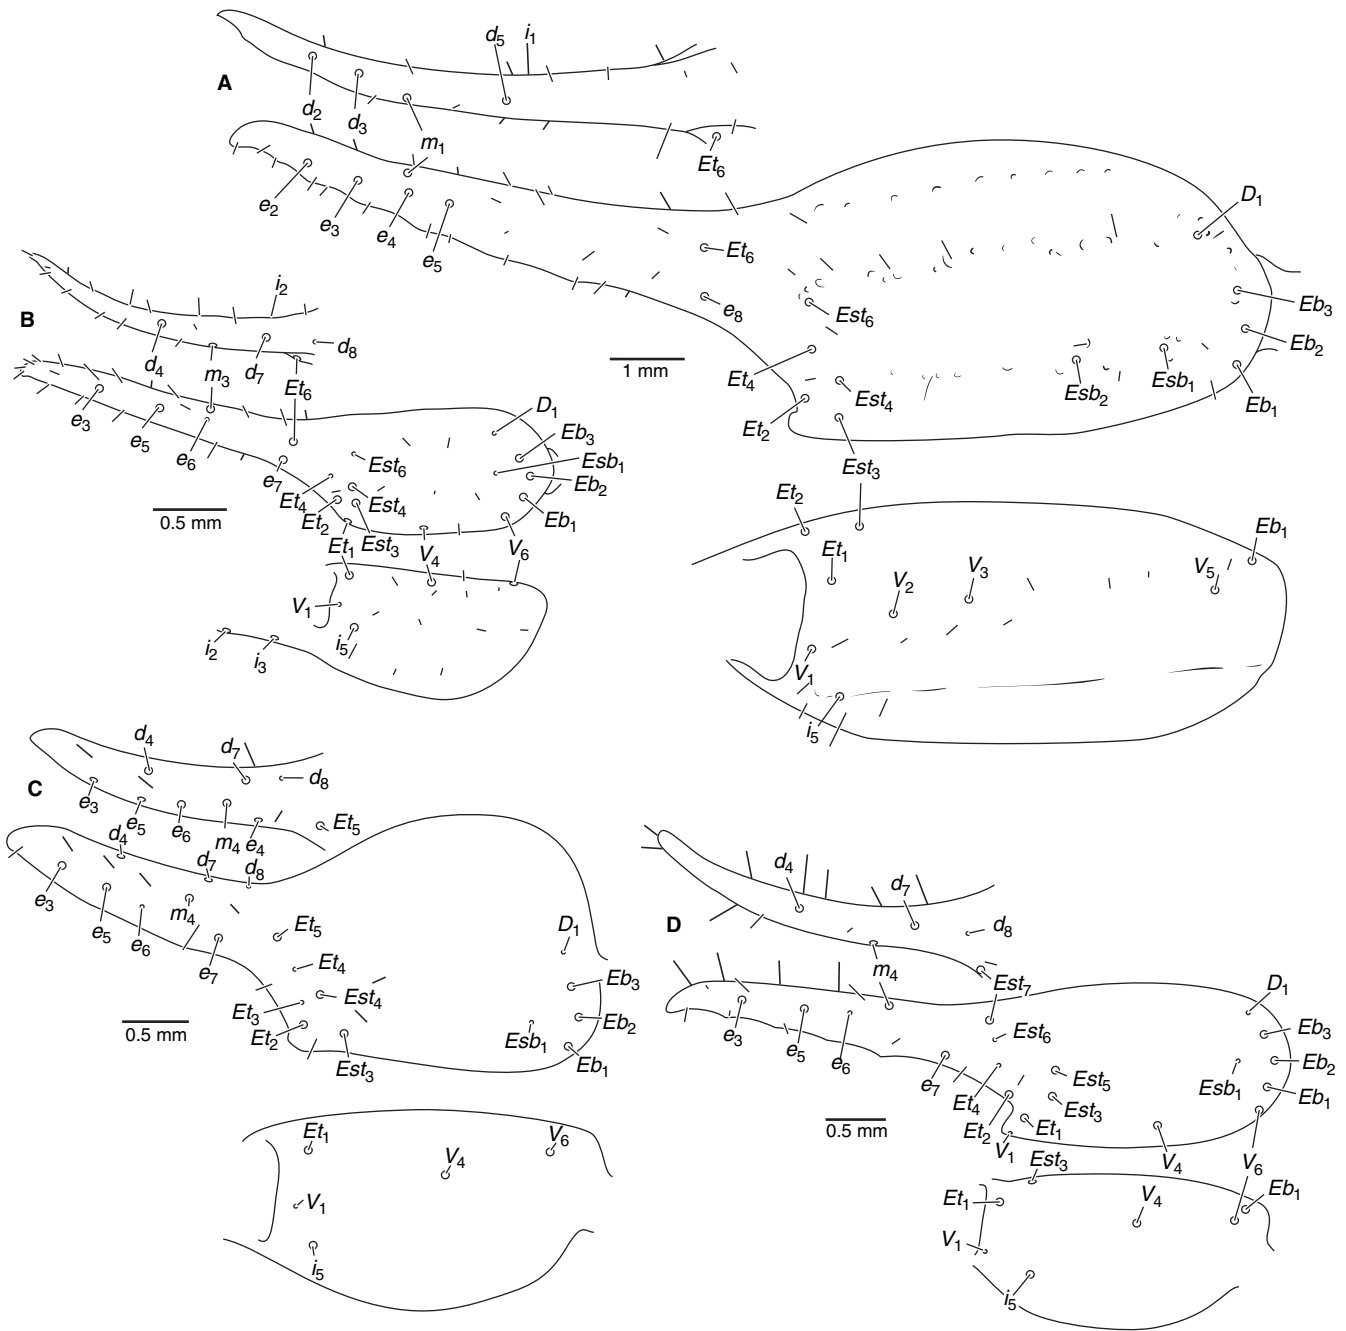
A

$d_5$ $i_1$

$d_2$ $d_3$ $m_1$

$Et_6$

$e_2$ $e_3$ $e_4$ $e_5$

$Et_6$

$D_1$

$e_8$

$Est_6$

$Eb_3$

$Eb_2$

1 mm

$Et_4$

$Est_4$

$Esb_2$

$Esb_1$

$Eb_1$

$Et_2$

$Est_3$

$Et_2$

$Eb_1$

$Et_1$

$V_2$ $V_3$

$V_5$

$V_1$

$i_5$

B

$i_2$

$d_8$

$d_4$ $m_3$ $d_7$

$Et_6$

$e_3$ $e_5$ $e_6$

$D_1$

$Eb_3$

$Esb_1$

$Est_6$

$e_7$

$Eb_2$

$Et_4$ $Est_4$

$Et_2$ $Est_3$

$Eb_1$

0.5 mm

$Et_1$ $V_4$ $V_6$

$V_1$

$i_2$ $i_3$ $i_5$

C

$d_4$ $d_7$

$d_8$

$e_3$ $e_5$ $e_6$ $m_4$ $e_4$

$Et_5$

$d_4$ $d_7$ $d_8$

$e_3$ $e_5$ $e_6$ $m_4$ $e_7$

$Et_5$

$Et_4$

$D_1$

$Eb_3$

$Est_4$

$Et_3$

$Eb_2$

0.5 mm

$Et_2$

$Esb_1$

$Est_3$

$Eb_1$

$Et_1$ $V_6$

$V_4$

$V_1$

$i_5$

D

$d_4$ $d_7$

$d_8$

$m_4$

$Est_7$

$D_1$

$e_3$ $e_5$ $e_6$

$Est_6$

$Eb_3$

$Eb_2$

$Est_5$

$e_7$

$Esb_1$

$Est_3$

$Eb_1$

$Et_4$

$Et_2$ $Et_1$

0.5 mm

$V_1$

$V_4$ $V_6$

$Est_3$

$Eb_1$

$Et_1$

$V_4$

$V_1$

$i_5$